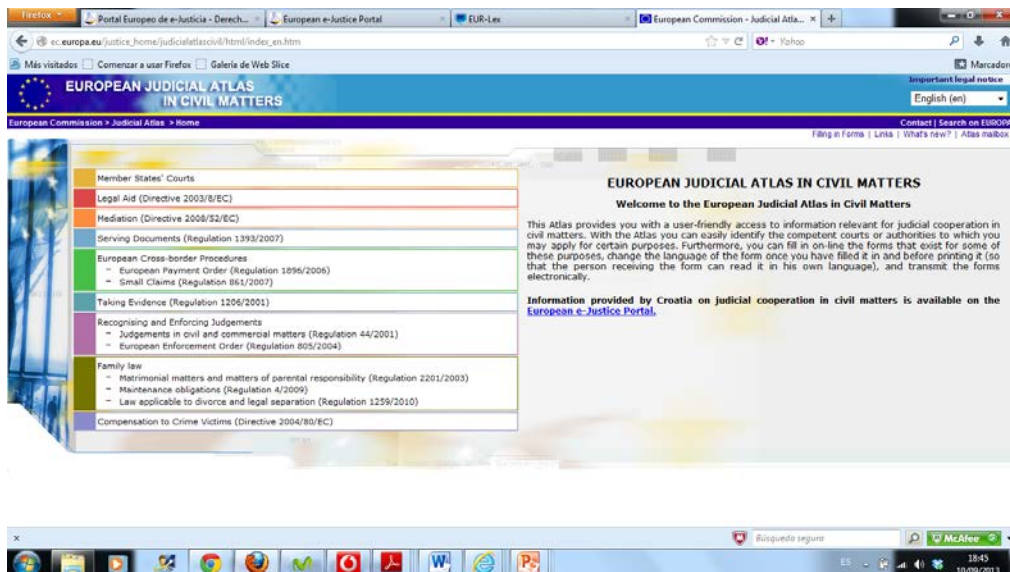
Firefox
Portal Europeo de e-Justicia - Derech...
European e-Justice Portal
EUR-Lex
European Commission - Judicial Atla...

ec.europa.eu/justice_home/judicialatlascivil/html/index_en.htm

Yahoo

Más visitados
Comenzar a usar Firefox
Galería de Web Slice
Marcadores

EUROPEAN JUDICIAL ATLAS IN CIVIL MATTERS

Important legal notice
English (en)

European Commission > Judicial Atlas > Home
Contact | Search on EUROPA
Filling in Forms | Links | What's new? | Atlas mailbox

Member States' Courts
Legal Aid (Directive 2003/8/EC)
Mediation (Directive 2008/52/EC)
Serving Documents (Regulation 1393/2007)
European Cross-border Procedures
- European Payment Order (Regulation 1896/2006)
- Small Claims (Regulation 861/2007)
Taking Evidence (Regulation 1206/2001)
Recognising and Enforcing Judgements
- Judgements in civil and commercial matters (Regulation 44/2001)
- European Enforcement Order (Regulation 805/2004)
Family law
- Matrimonial matters and matters of parental responsibility (Regulation 2201/2003)
- Maintenance obligations (Regulation 4/2009)
- Law applicable to divorce and legal separation (Regulation 1259/2010)
Compensation to Crime Victims (Directive 2004/80/EC)

EUROPEAN JUDICIAL ATLAS IN CIVIL MATTERS

Welcome to the European Judicial Atlas in Civil Matters

This Atlas provides you with a user-friendly access to information relevant for judicial cooperation in civil matters. With the Atlas you can easily identify the competent courts or authorities to which you may apply for certain purposes. Furthermore, you can fill in on-line the forms that exist for some of these purposes, change the language of the form once you have filled it in and before printing it (so that the person receiving the form can read it in his own language), and transmit the forms electronically.

Information provided by Croatia on judicial cooperation in civil matters is available on the European e-Justice Portal.

Búsqueda segura
McAfee
ES
18:45
10/09/2013